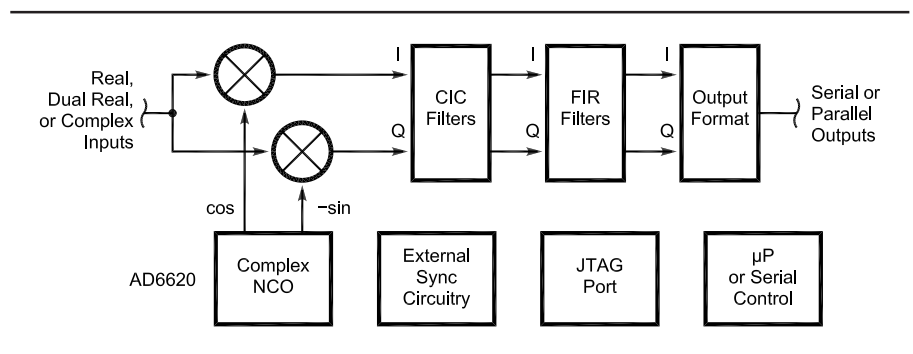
Real, Dual Real, or Complex Inputs

I

Q

CIC Filters

I

Q

FIR Filters

I

Q

Output Format

Serial or Parallel Outputs

cos

−sin

AD6620

Complex NCO

External Sync Circuitry

JTAG Port

µP or Serial Control